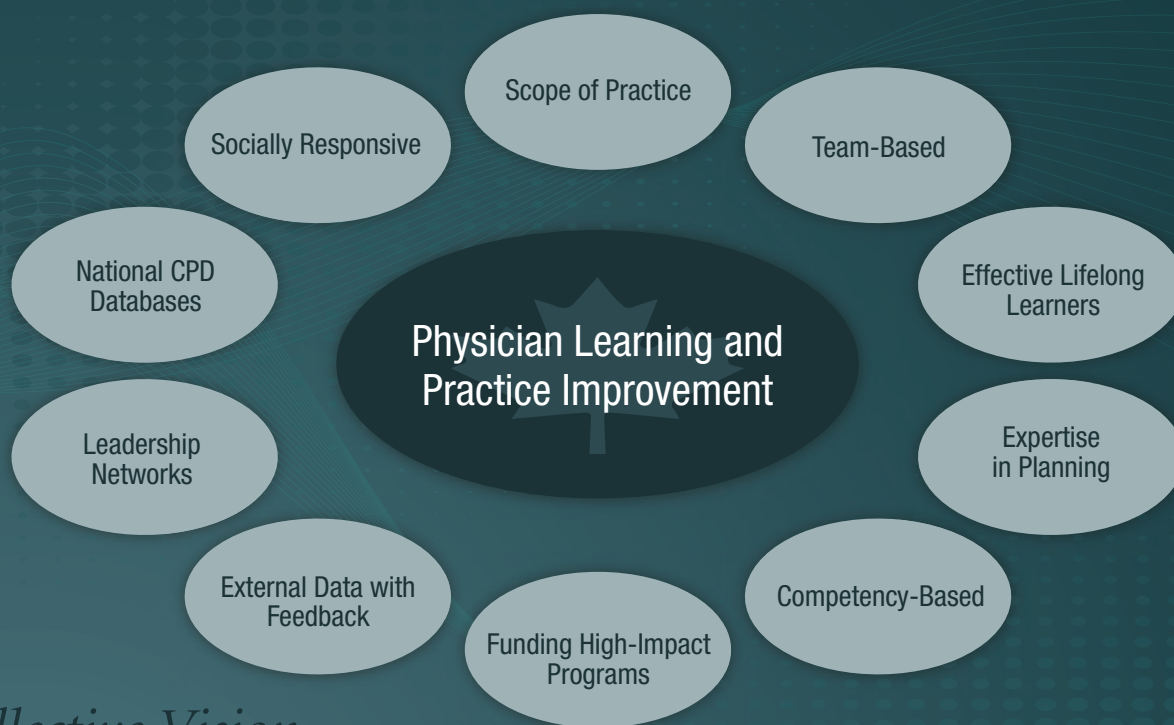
Physician Learning and Practice Improvement

Scope of Practice

Team-Based

Effective Lifelong Learners

Expertise in Planning

Competency-Based

Funding High-Impact Programs

External Data with Feedback

Leadership Networks

National CPD Databases

Socially Responsive

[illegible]llective Vision